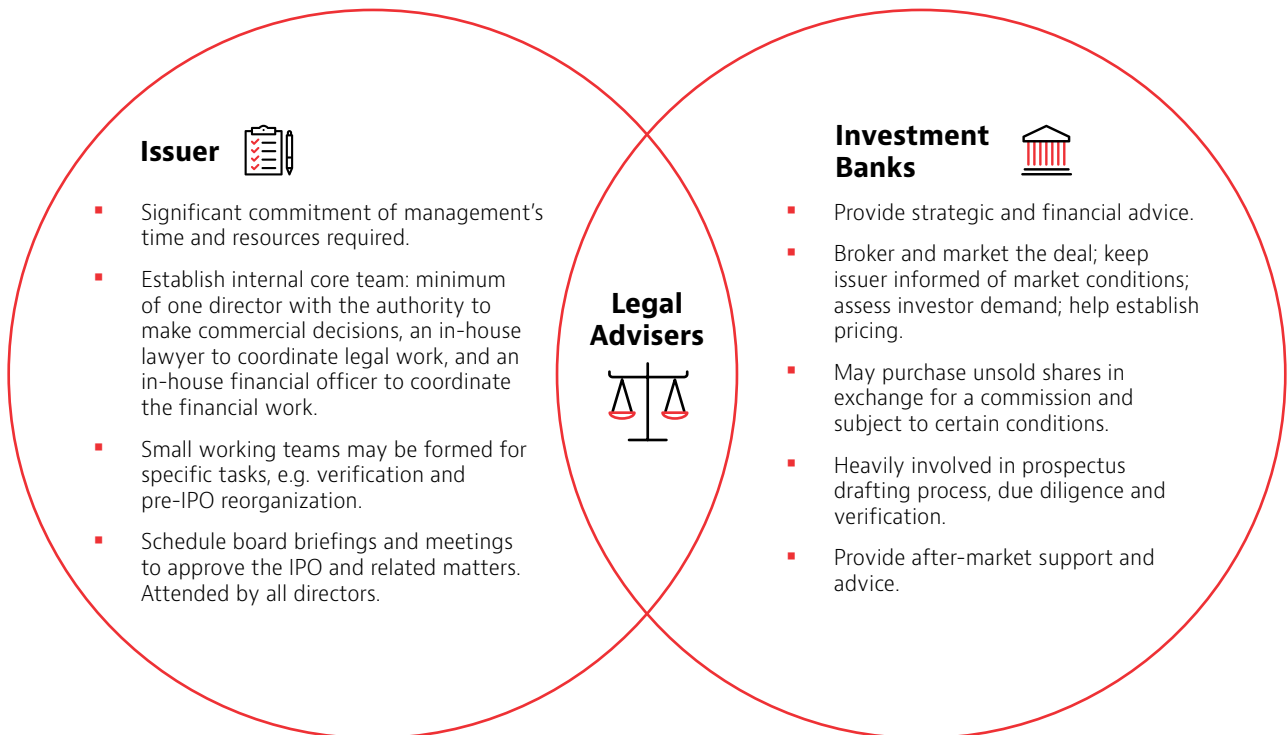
Issuer

- Significant commitment of management’s time and resources required.
- Establish internal core team: minimum of one director with the authority to make commercial decisions, an in-house lawyer to coordinate legal work, and an in-house financial officer to coordinate the financial work.
- Small working teams may be formed for specific tasks, e.g. verification and pre-IPO reorganization.
- Schedule board briefings and meetings to approve the IPO and related matters. Attended by all directors.

Legal Advisers

Investment Banks

- Provide strategic and financial advice.
- Broker and market the deal; keep issuer informed of market conditions; assess investor demand; help establish pricing.
- May purchase unsold shares in exchange for a commission and subject to certain conditions.
- Heavily involved in prospectus drafting process, due diligence and verification.
- Provide after-market support and advice.